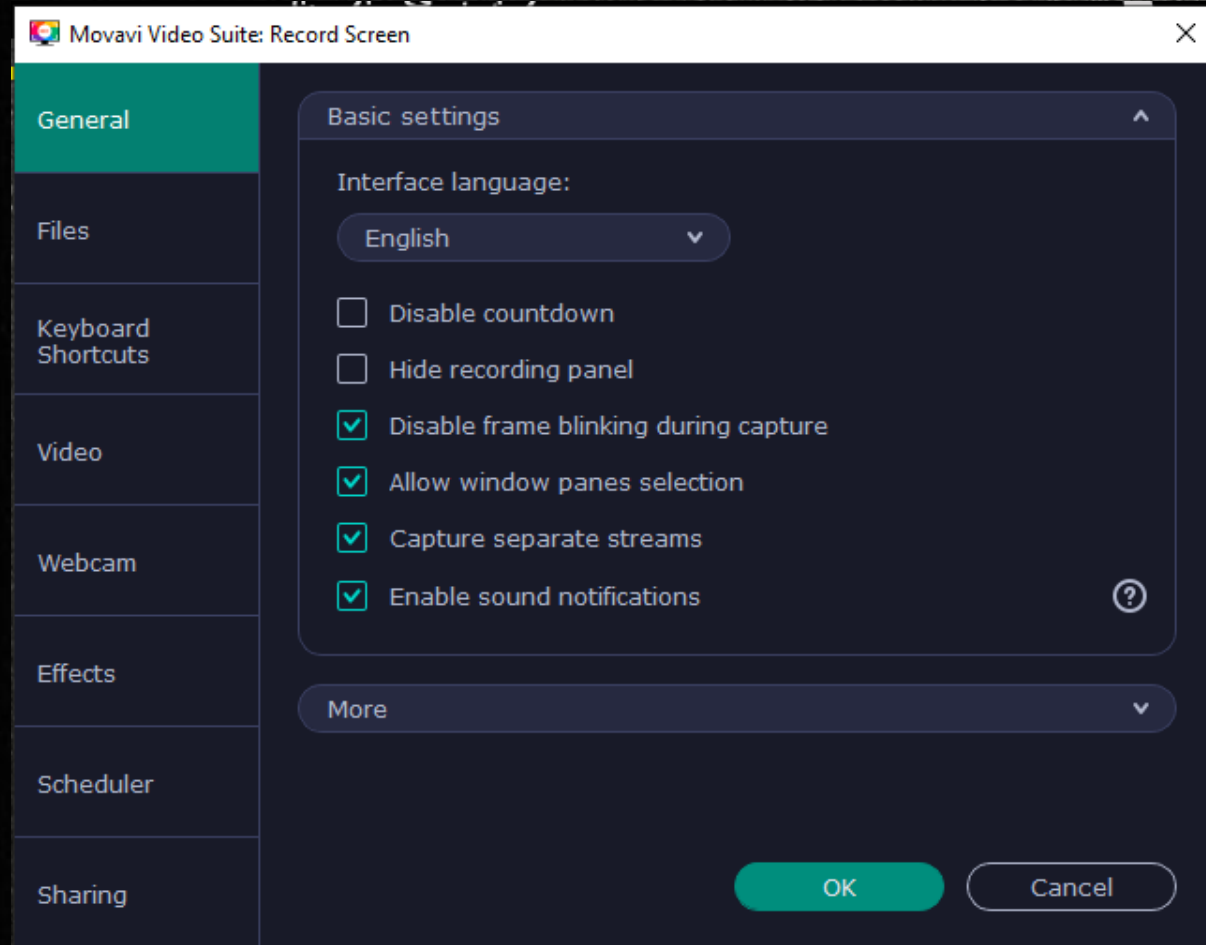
Movavi Video Suite: Record Screen

General

Files

Keyboard Shortcuts

Video

Webcam

Effects

Scheduler

Sharing

Basic settings

Interface language:

English

Disable countdown

Hide recording panel

Disable frame blinking during capture

Allow window panes selection

Capture separate streams

Enable sound notifications

More

OK

Cancel